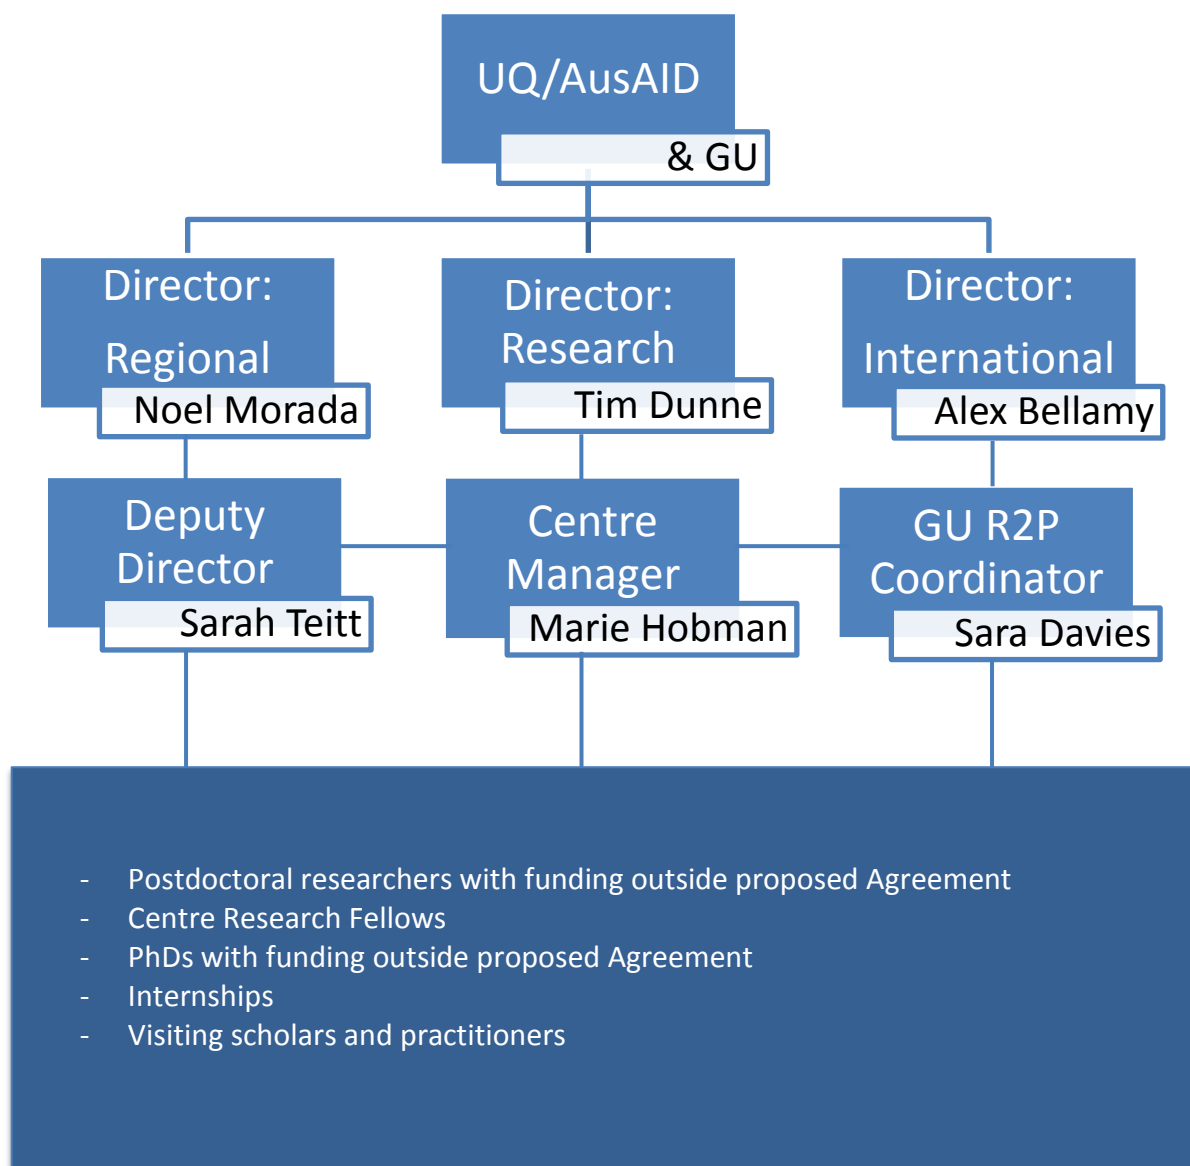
UQ/AusAID
& GU

Director: Regional
Noel Morada

Director: Research
Tim Dunne

Director: International
Alex Bellamy

Deputy Director
Sarah Teitt

Centre Manager
Marie Hobman

GU R2P Coordinator
Sara Davies

- Postdoctoral researchers with funding outside proposed Agreement
- Centre Research Fellows
- PhDs with funding outside proposed Agreement
- Internships
- Visiting scholars and practitioners